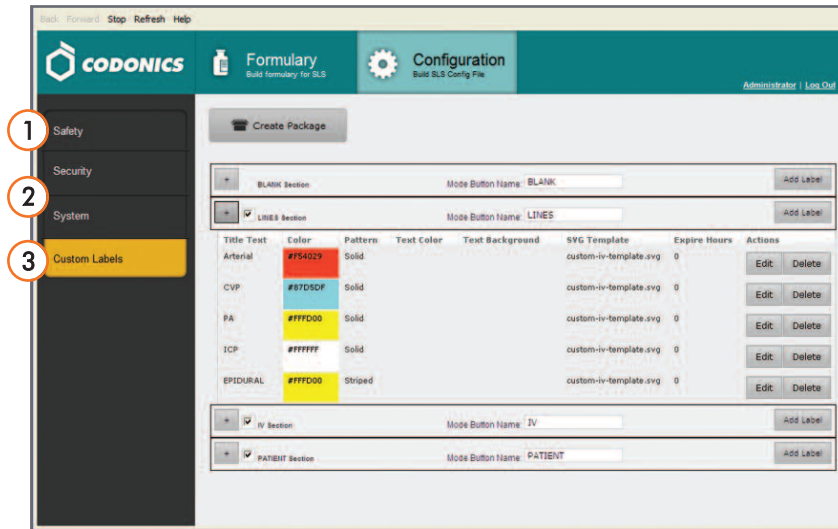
Back Forward Stop Refresh Help

CODONICS

Formulary
Build formulary for SLS

Configuration
Build SLS Config File

Administrator | Log Out

1 Safety

Security

2 System

3 Custom Labels

Create Package

+ BLANK Section Mode Button Name BLANK Add Label

- LINES Section Mode Button Name LINES Add Label

| Title Text | Color | Pattern | Text Color | Text Background | SVG Template | Expire Hours | Actions |
|---|---|---|---|---|---|---|---|
| Arterial | #F54029 | Solid | | | custom-iv-template.svg | 0 | Edit Delete |
| CVP | #87D5DF | Solid | | | custom-iv-template.svg | 0 | Edit Delete |
| PA | #FFFD00 | Solid | | | custom-iv-template.svg | 0 | Edit Delete |
| ICP | #FFFFFF | Solid | | | custom-iv-template.svg | 0 | Edit Delete |
| EPIDURAL | #FFFD00 | Striped | | | custom-iv-template.svg | 0 | Edit Delete |

+ IV Section Mode Button Name IV Add Label

+ PATIENT Section Mode Button Name PATIENT Add Label